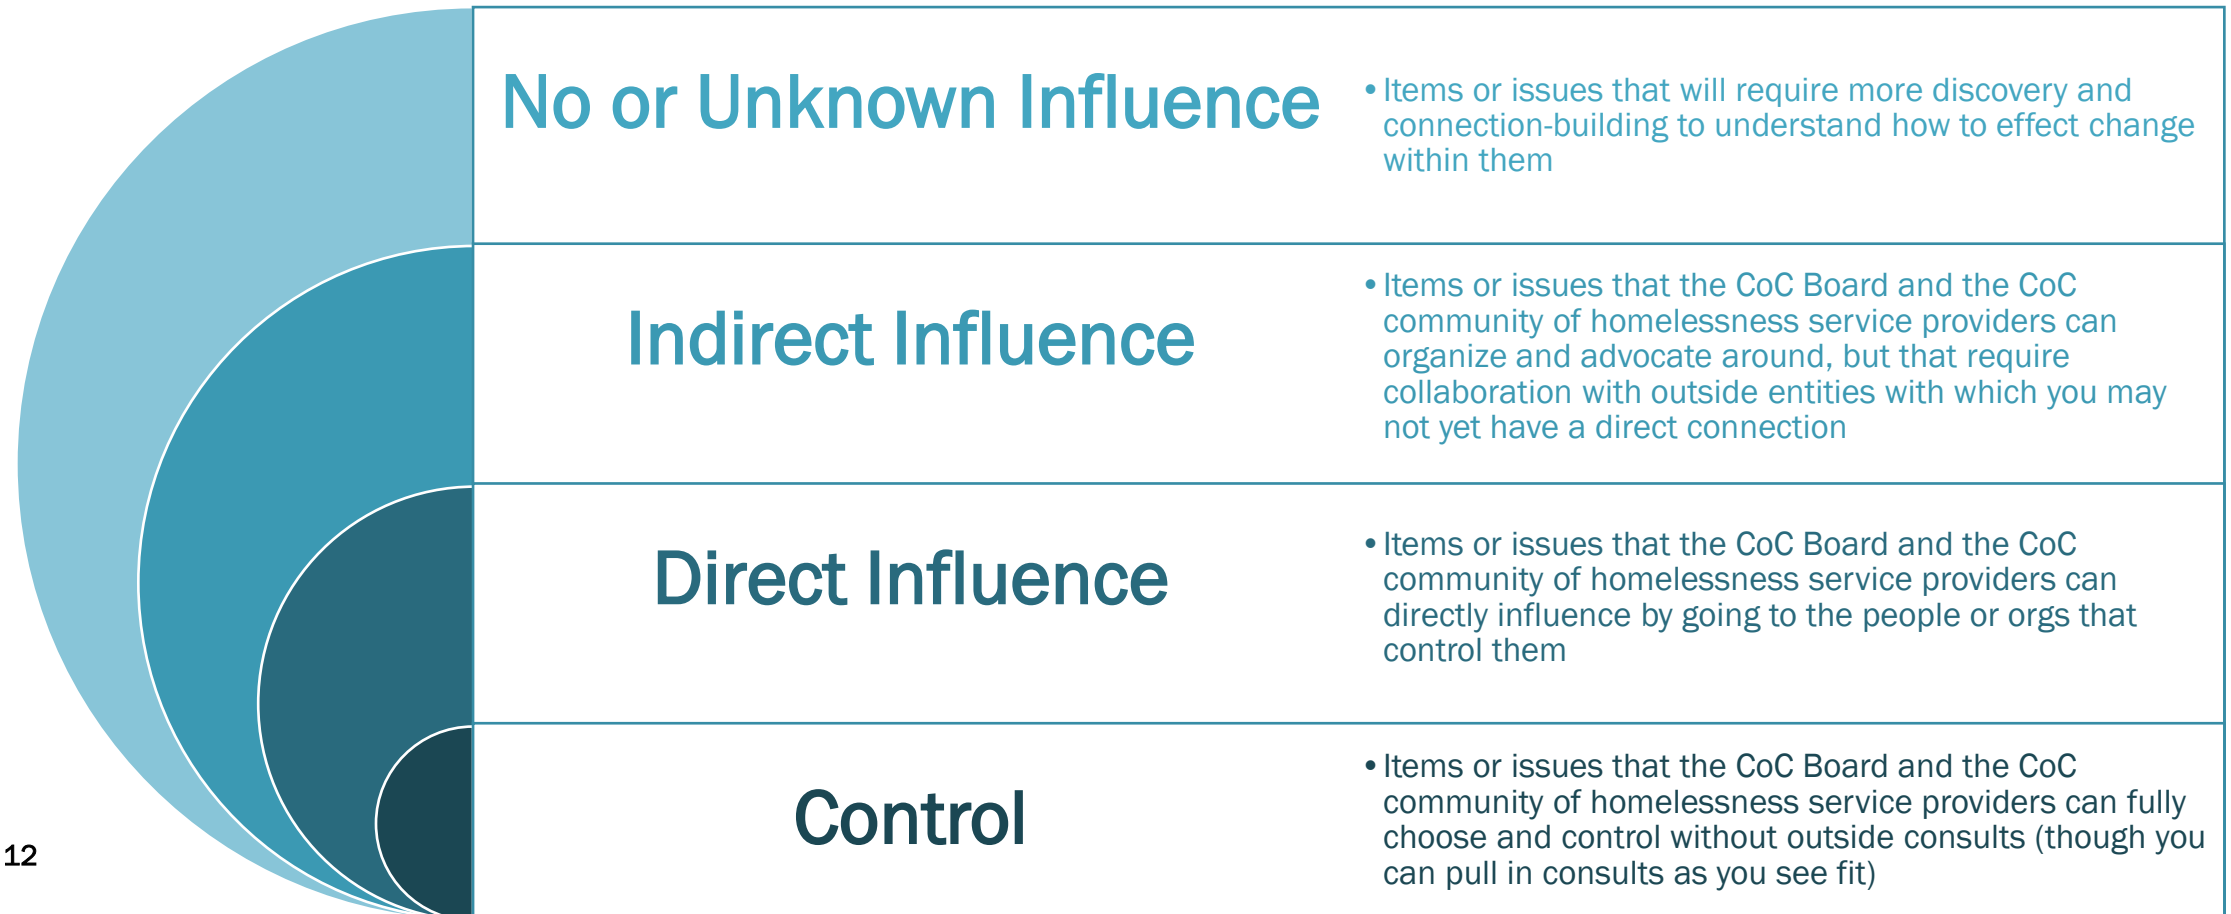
No or Unknown Influence

• Items or issues that will require more discovery and connection-building to understand how to effect change within them

Indirect Influence

• Items or issues that the CoC Board and the CoC community of homelessness service providers can organize and advocate around, but that require collaboration with outside entities with which you may not yet have a direct connection

Direct Influence

• Items or issues that the CoC Board and the CoC community of homelessness service providers can directly influence by going to the people or orgs that control them

Control

• Items or issues that the CoC Board and the CoC community of homelessness service providers can fully choose and control without outside consults (though you can pull in consults as you see fit)

12